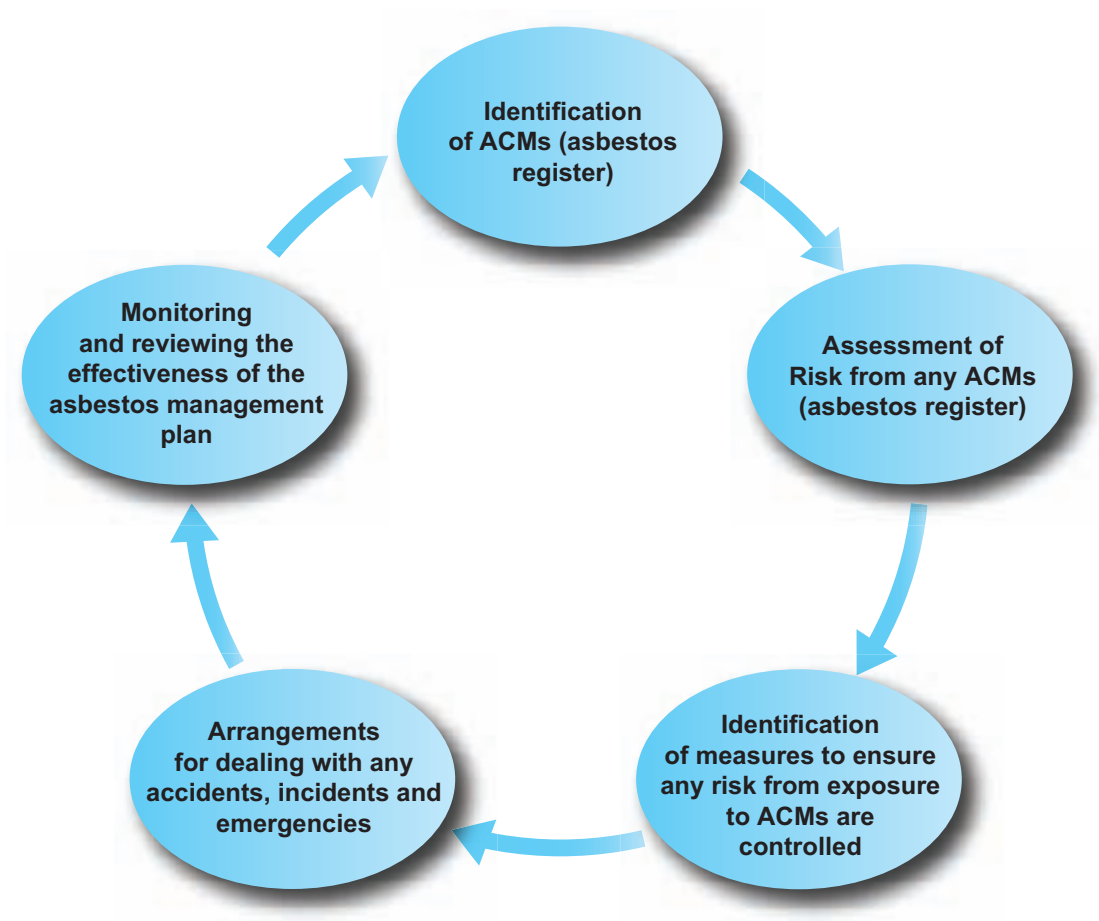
Identification of ACMs (asbestos register)

Assessment of Risk from any ACMs (asbestos register)

Identification of measures to ensure any risk from exposure to ACMs are controlled

Arrangements for dealing with any accidents, incidents and emergencies

Monitoring and reviewing the effectiveness of the asbestos management plan